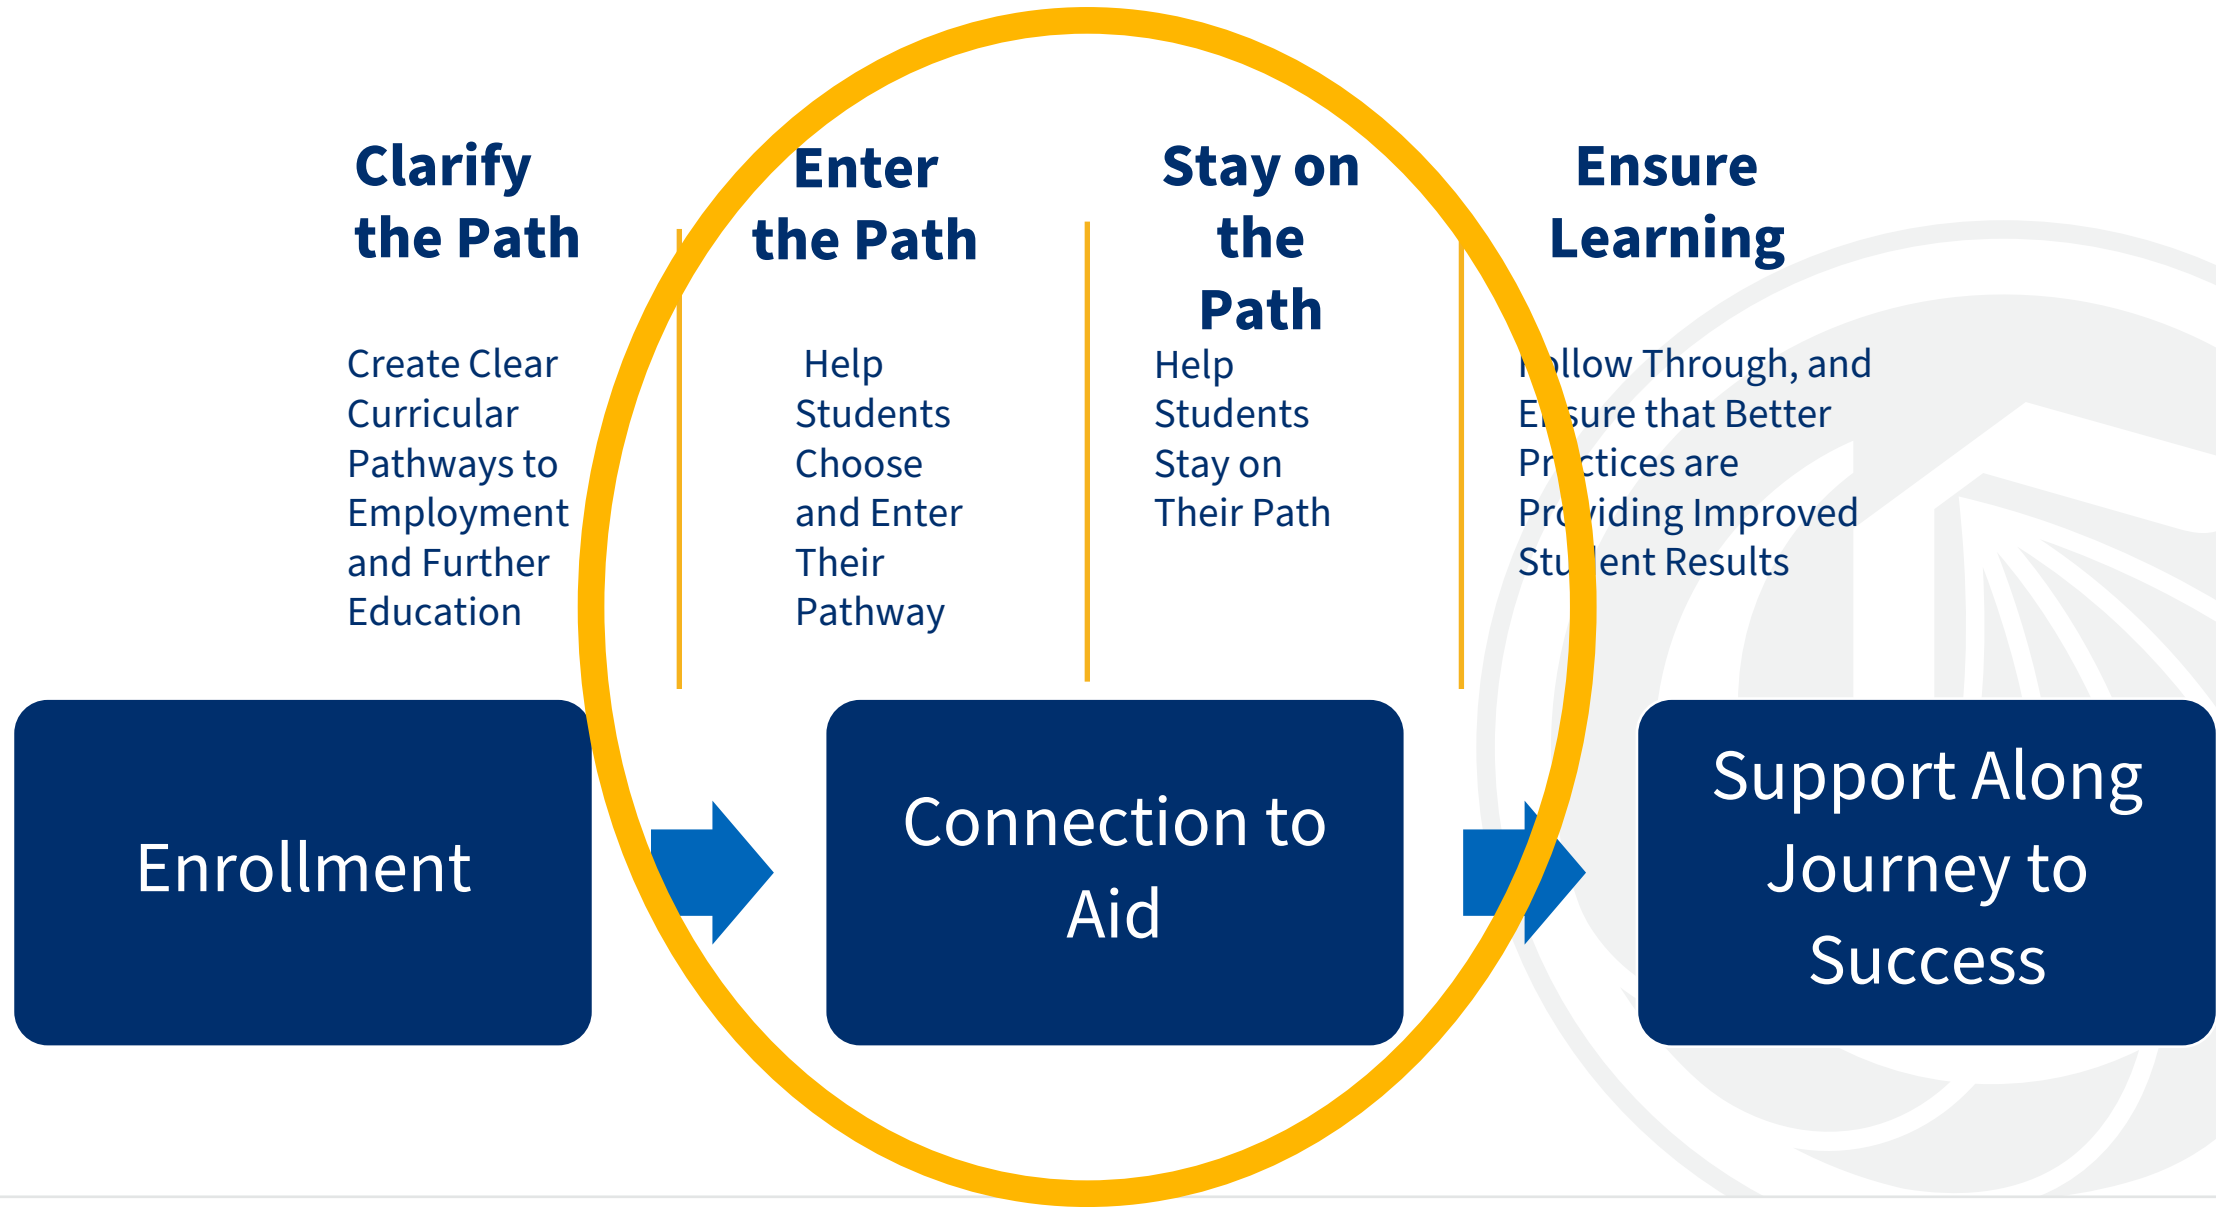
Clarify the Path

Create Clear Curricular Pathways to Employment and Further Education

Enter the Path

Help Students Choose and Enter Their Pathway

Stay on the Path

Help Students Stay on Their Path

Ensure Learning

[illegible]llow Through, and E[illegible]sure that Better Pr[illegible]ctices are Pro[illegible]iding Improved Stu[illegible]ent Results

Enrollment

Connection to Aid

Support Along Journey to Success